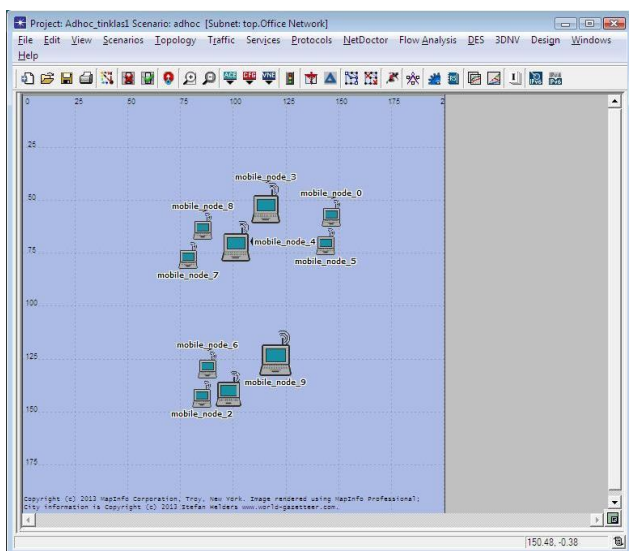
Project: Adhoc_tinklas1 Scenario: adhoc [Subnet: top.Office Network]

File Edit View Scenarios Topology Traffic Services Protocols NetDoctor Flow Analysis DES 3DNV Design Windows Help

0 25 50 75 100 125 150 175 2

25

50

75

100

125

150

175

mobile_node_3

mobile_node_0

mobile_node_8

mobile_node_4

mobile_node_5

mobile_node_7

mobile_node_6

mobile_node_9

mobile_node_2

Copyright (c) 2013 MapInfo Corporation, Troy, New York. Image rendered using MapInfo Professional.
City information is Copyright (c) 2013 Stefan Helders www.world-gazetteer.com.

150.48, -0.38